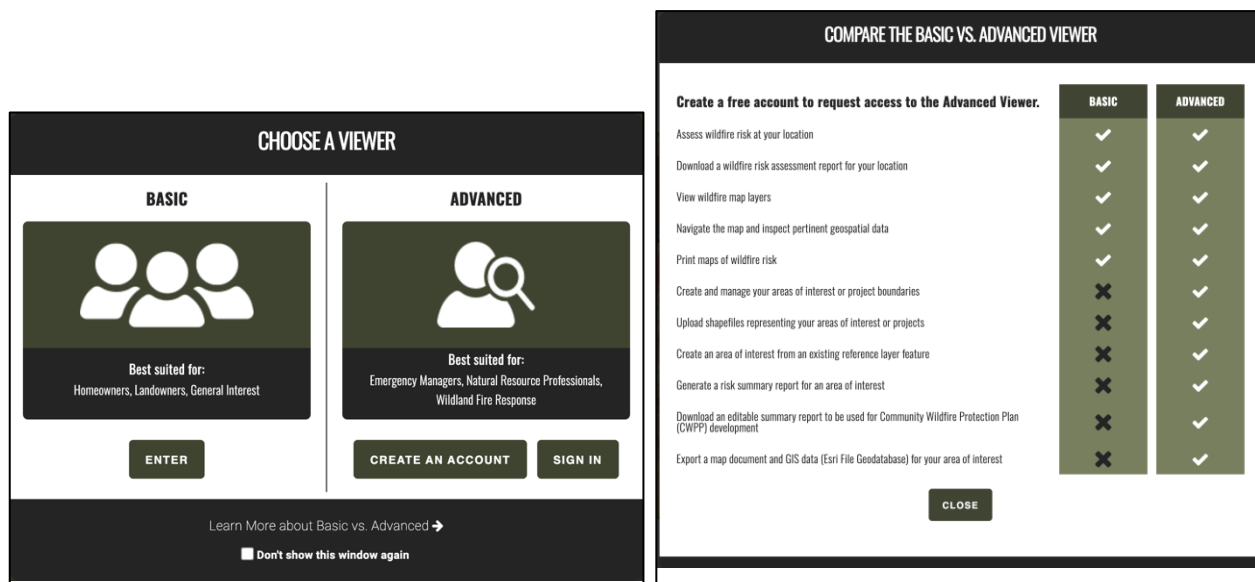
CHOOSE A VIEWER

BASIC

Best suited for:
Homeowners, Landowners, General Interest

ENTER

ADVANCED

Best suited for:
Emergency Managers, Natural Resource Professionals, Wildland Fire Response

CREATE AN ACCOUNT

SIGN IN

Learn More about Basic vs. Advanced ➔

Don't show this window again

COMPARE THE BASIC VS. ADVANCED VIEWER

| Create a free account to request access to the Advanced Viewer. | BASIC | ADVANCED |
|---|---|---|
| Assess wildfire risk at your location | ✔ | ✔ |
| Download a wildfire risk assessment report for your location | ✔ | ✔ |
| View wildfire map layers | ✔ | ✔ |
| Navigate the map and inspect pertinent geospatial data | ✔ | ✔ |
| Print maps of wildfire risk | ✔ | ✔ |
| Create and manage your areas of interest or project boundaries | ✖ | ✔ |
| Upload shapefiles representing your areas of interest or projects | ✖ | ✔ |
| Create an area of interest from an existing reference layer feature | ✖ | ✔ |
| Generate a risk summary report for an area of interest | ✖ | ✔ |
| Download an editable summary report to be used for Community Wildfire Protection Plan (CWPP) development | ✖ | ✔ |
| Export a map document and GIS data (Esri File Geodatabase) for your area of interest | ✖ | ✔ |

CLOSE